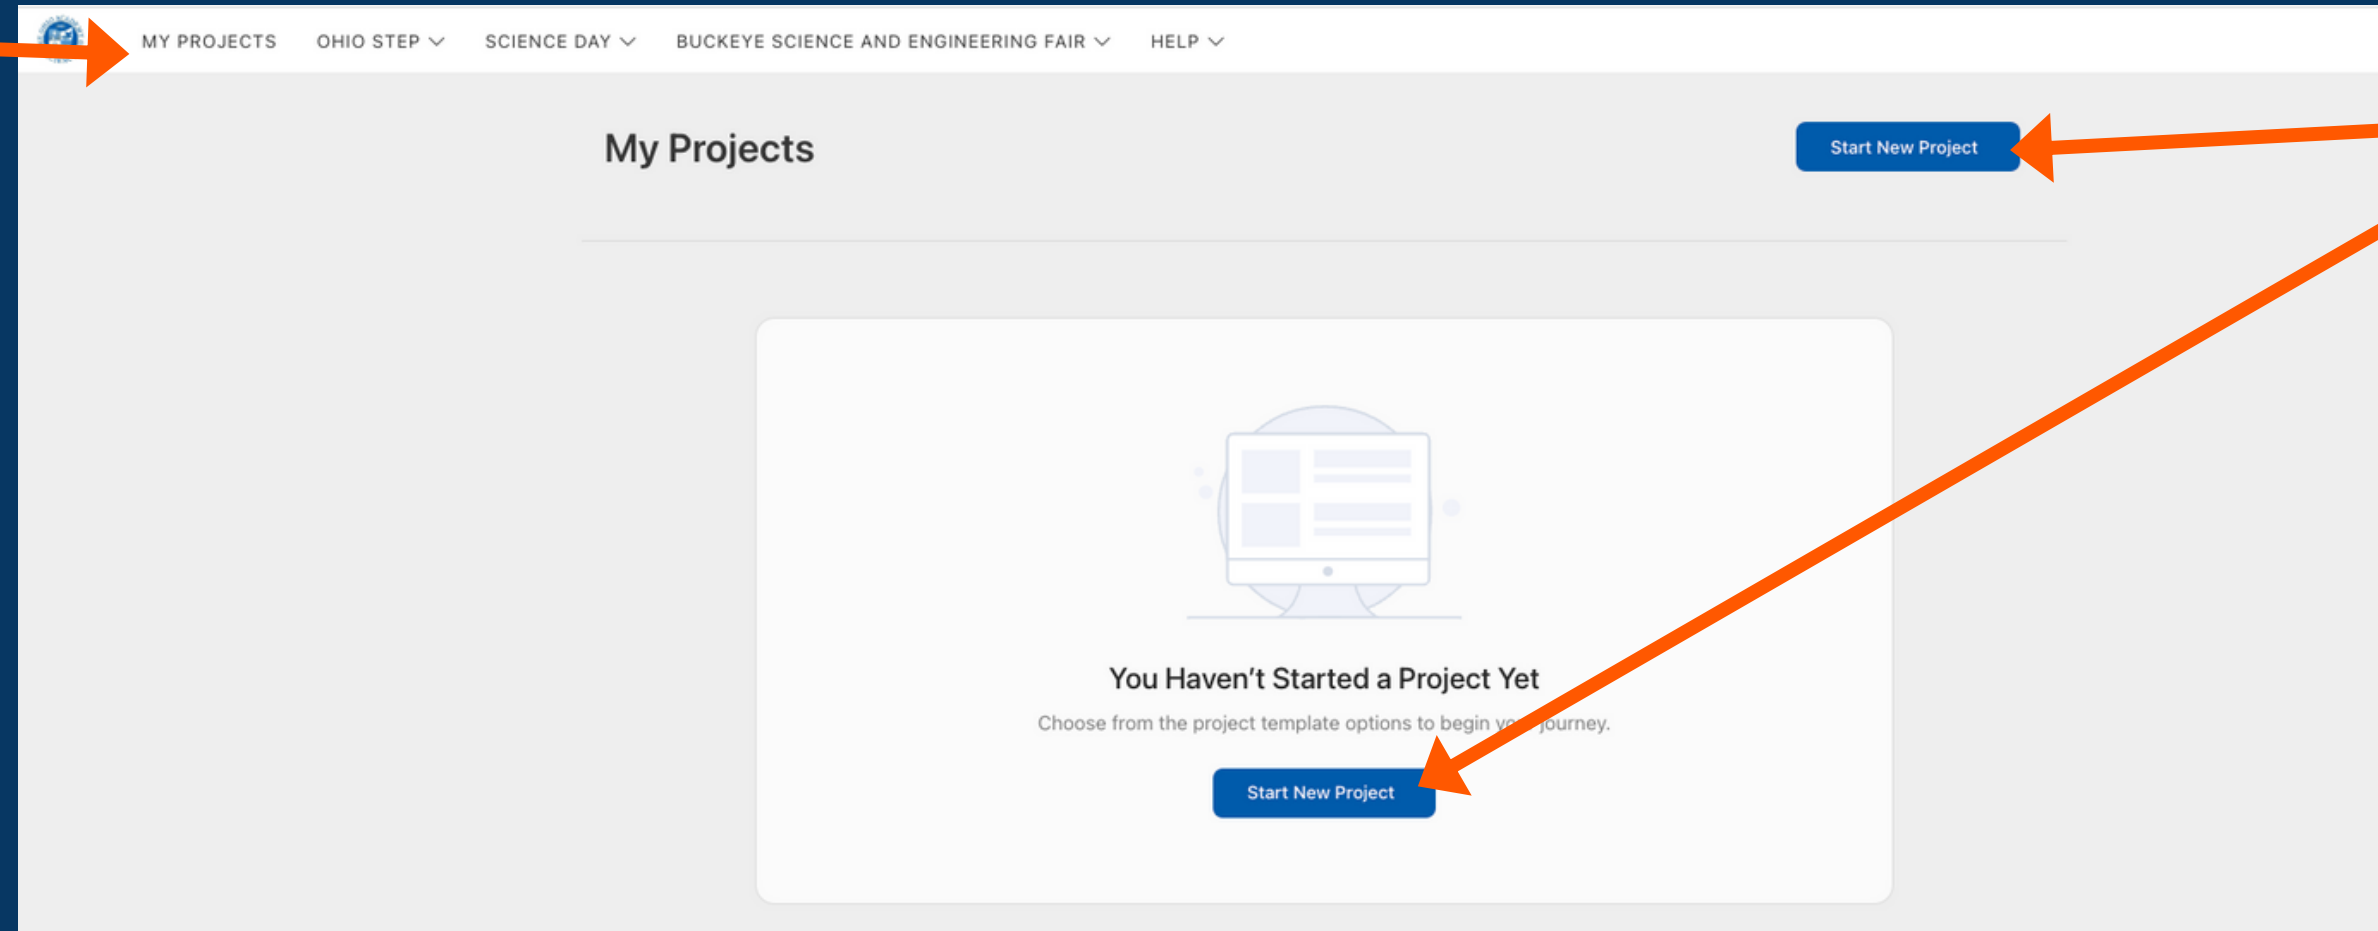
MY PROJECTS OHIO STEP SCIENCE DAY BUCKEYE SCIENCE AND ENGINEERING FAIR HELP

My Projects

Start New Project

You Haven't Started a Project Yet

Choose from the project template options to begin y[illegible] journey.

Start New Project